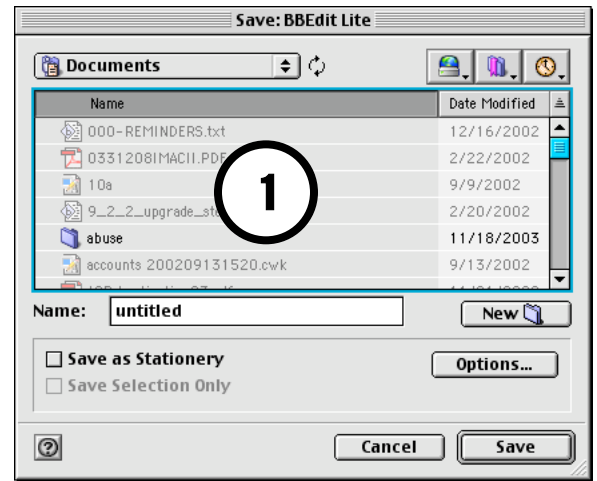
Save: BBEdit Lite

Documents

| Name | Date Modified |
|---|---|
| 000-REMINDERS.txt | 12/16/2002 |
| 0331208IMACII.PDF | 2/22/2002 |
| 10a | 9/9/2002 |
| 9_2_2_upgrade_st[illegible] | 2/20/2002 |
| abuse | 11/18/2003 |
| accounts 200209131520.cwk | 9/13/2002 |

1

Name: untitled

New

Save as Stationery

Save Selection Only

Options...

Cancel

Save